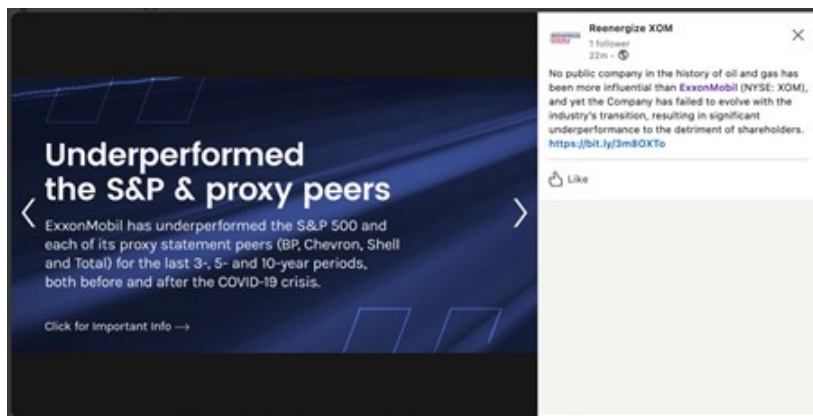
Underperformed the S&P & proxy peers

ExxonMobil has underperformed the S&P 500 and each of its proxy statement peers (BP, Chevron, Shell and Total) for the last 3-, 5- and 10-year periods, both before and after the COVID-19 crisis.

Click for Important Info →

Reenergize XOM
1 follower
22m ·

No public company in the history of oil and gas has been more influential than ExxonMobil (NYSE: XOM), and yet the Company has failed to evolve with the industry's transition, resulting in significant underperformance to the detriment of shareholders. https://bit.ly/3m8OXTo

Like